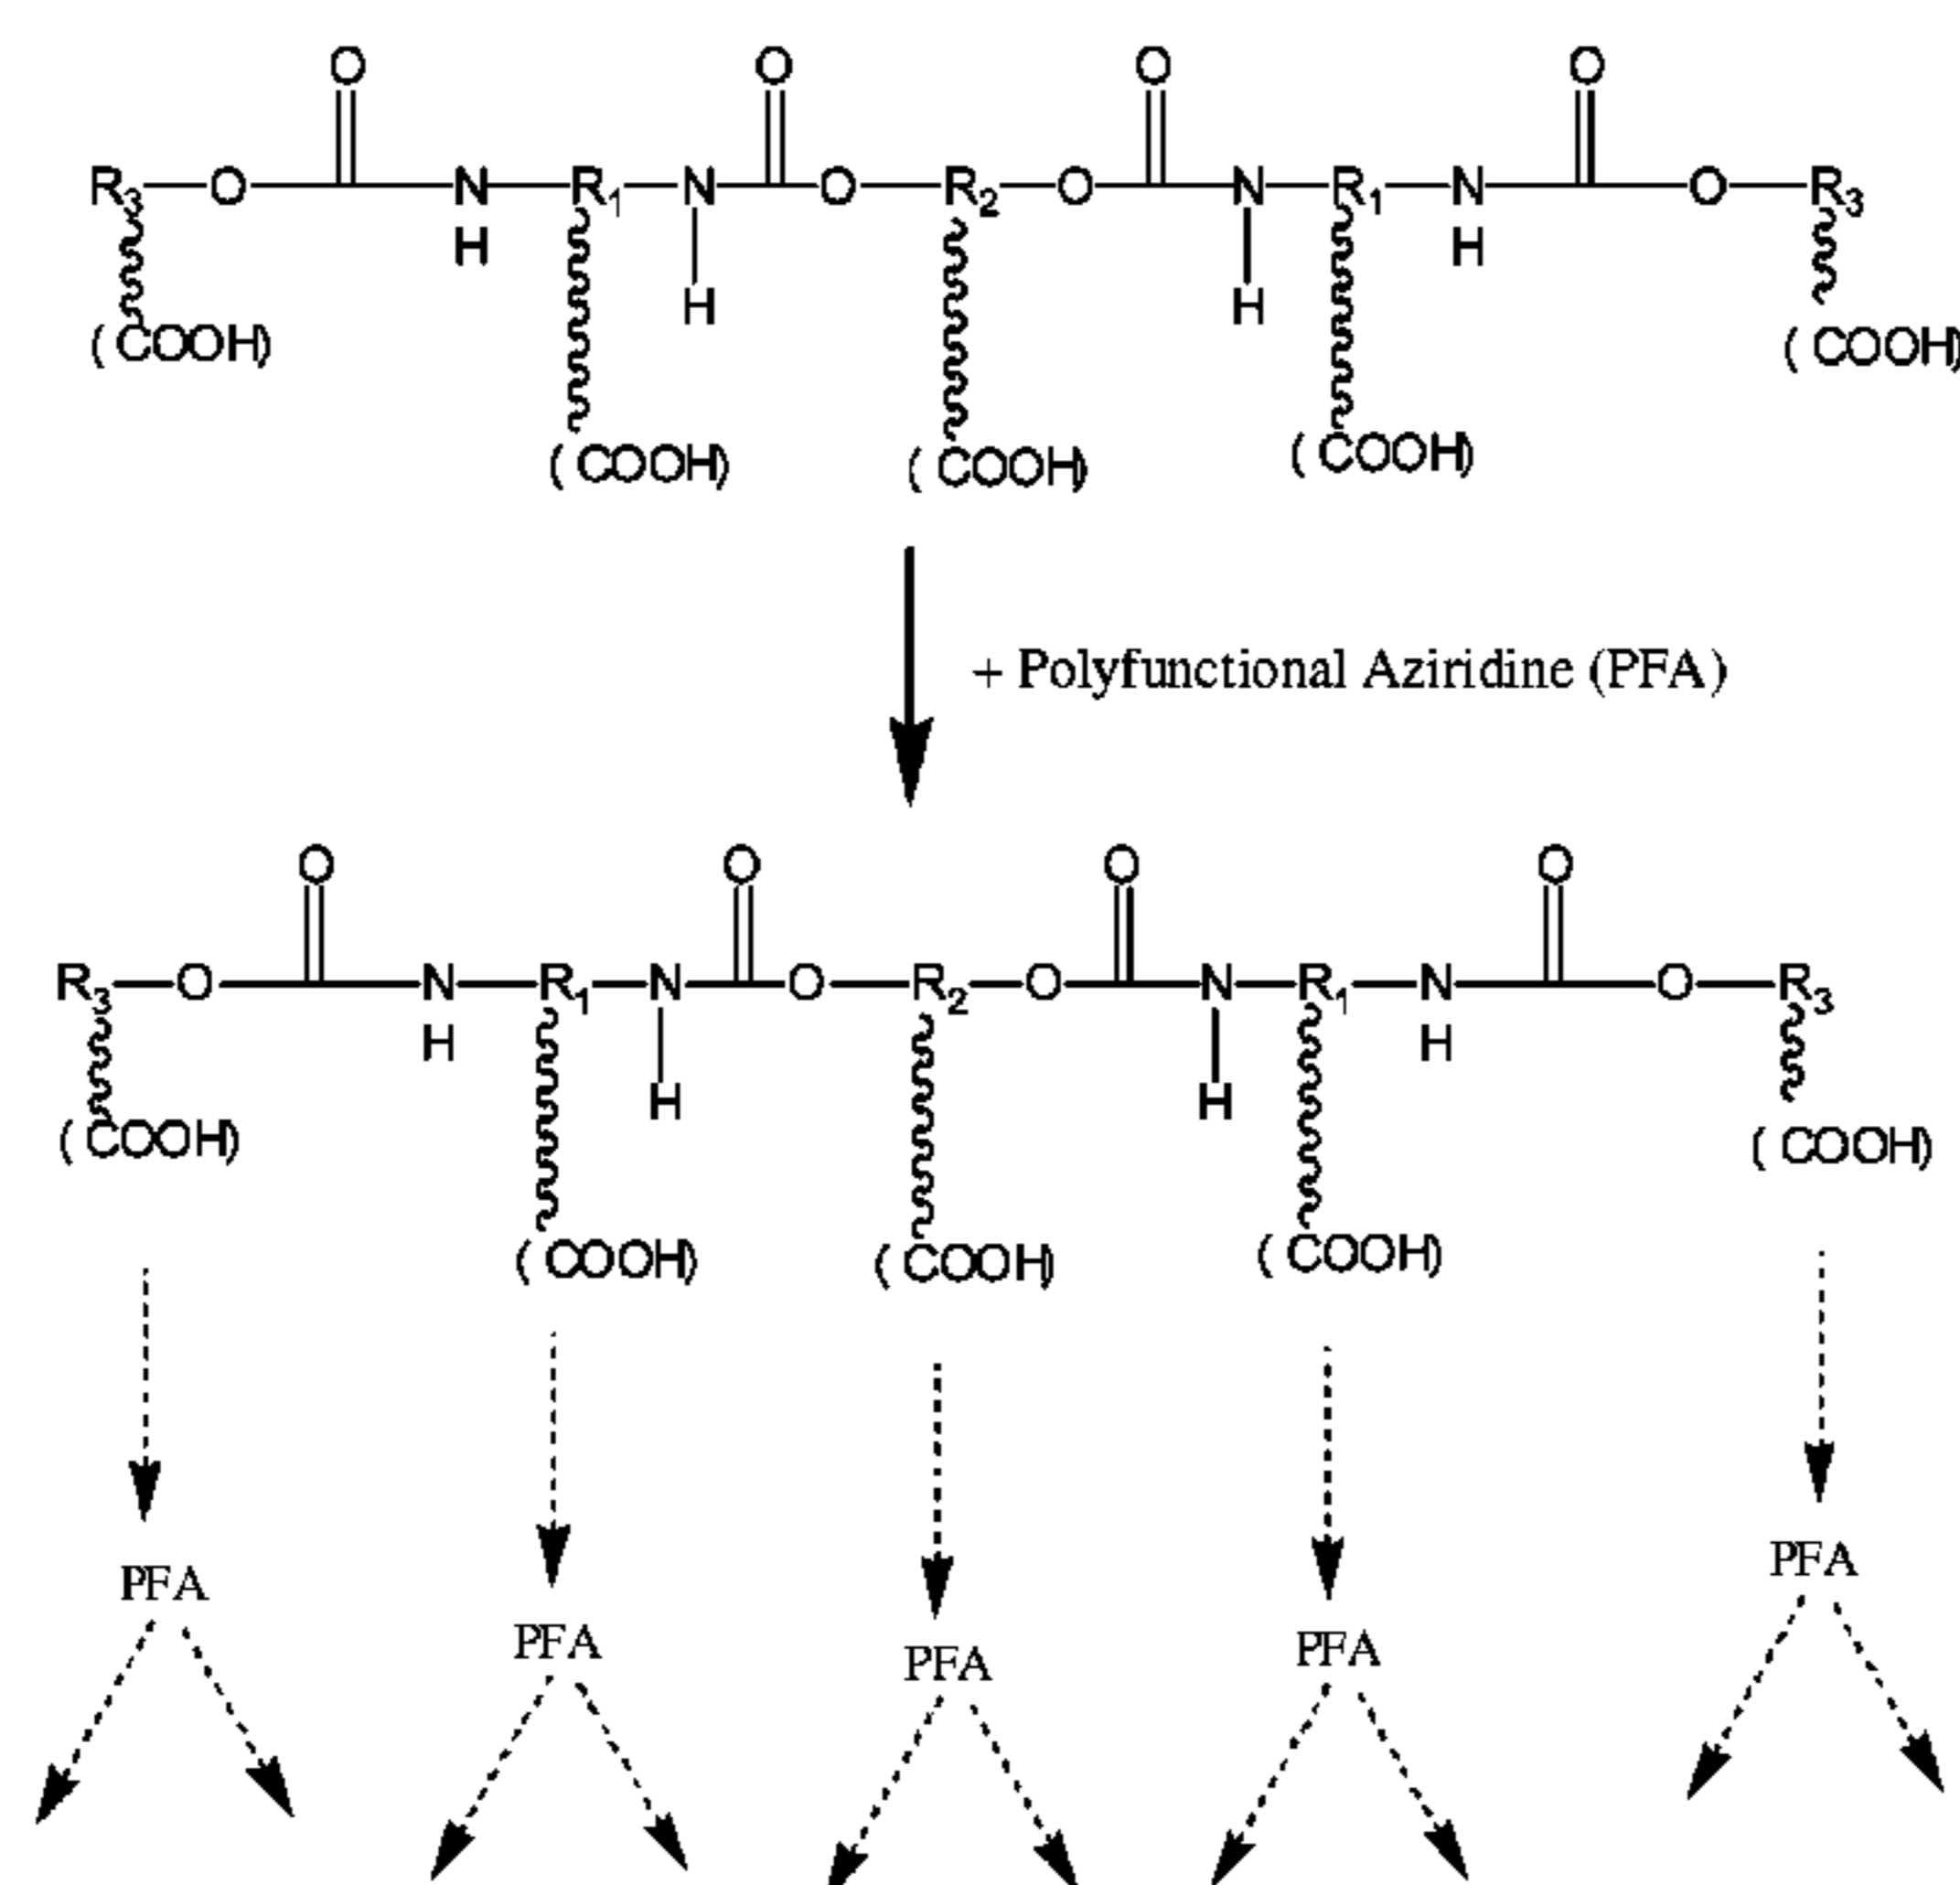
O O O O

$R_3$—O—C—N—$R_1$—N—C—O—$R_2$—O—C—N—$R_1$—N—C—O—$R_3$

H H H H

(COOH) (COOH) (COOH) (COOH) (COOH)

+ Polyfunctional Aziridine (PFA)

O O O O

$R_3$—O—C—N—$R_1$—N—C—O—$R_2$—O—C—N—$R_1$—N—C—O—$R_3$

H H H H

(COOH) (COOH) (COOH) (COOH) (COOH)

PFA PFA PFA PFA PFA